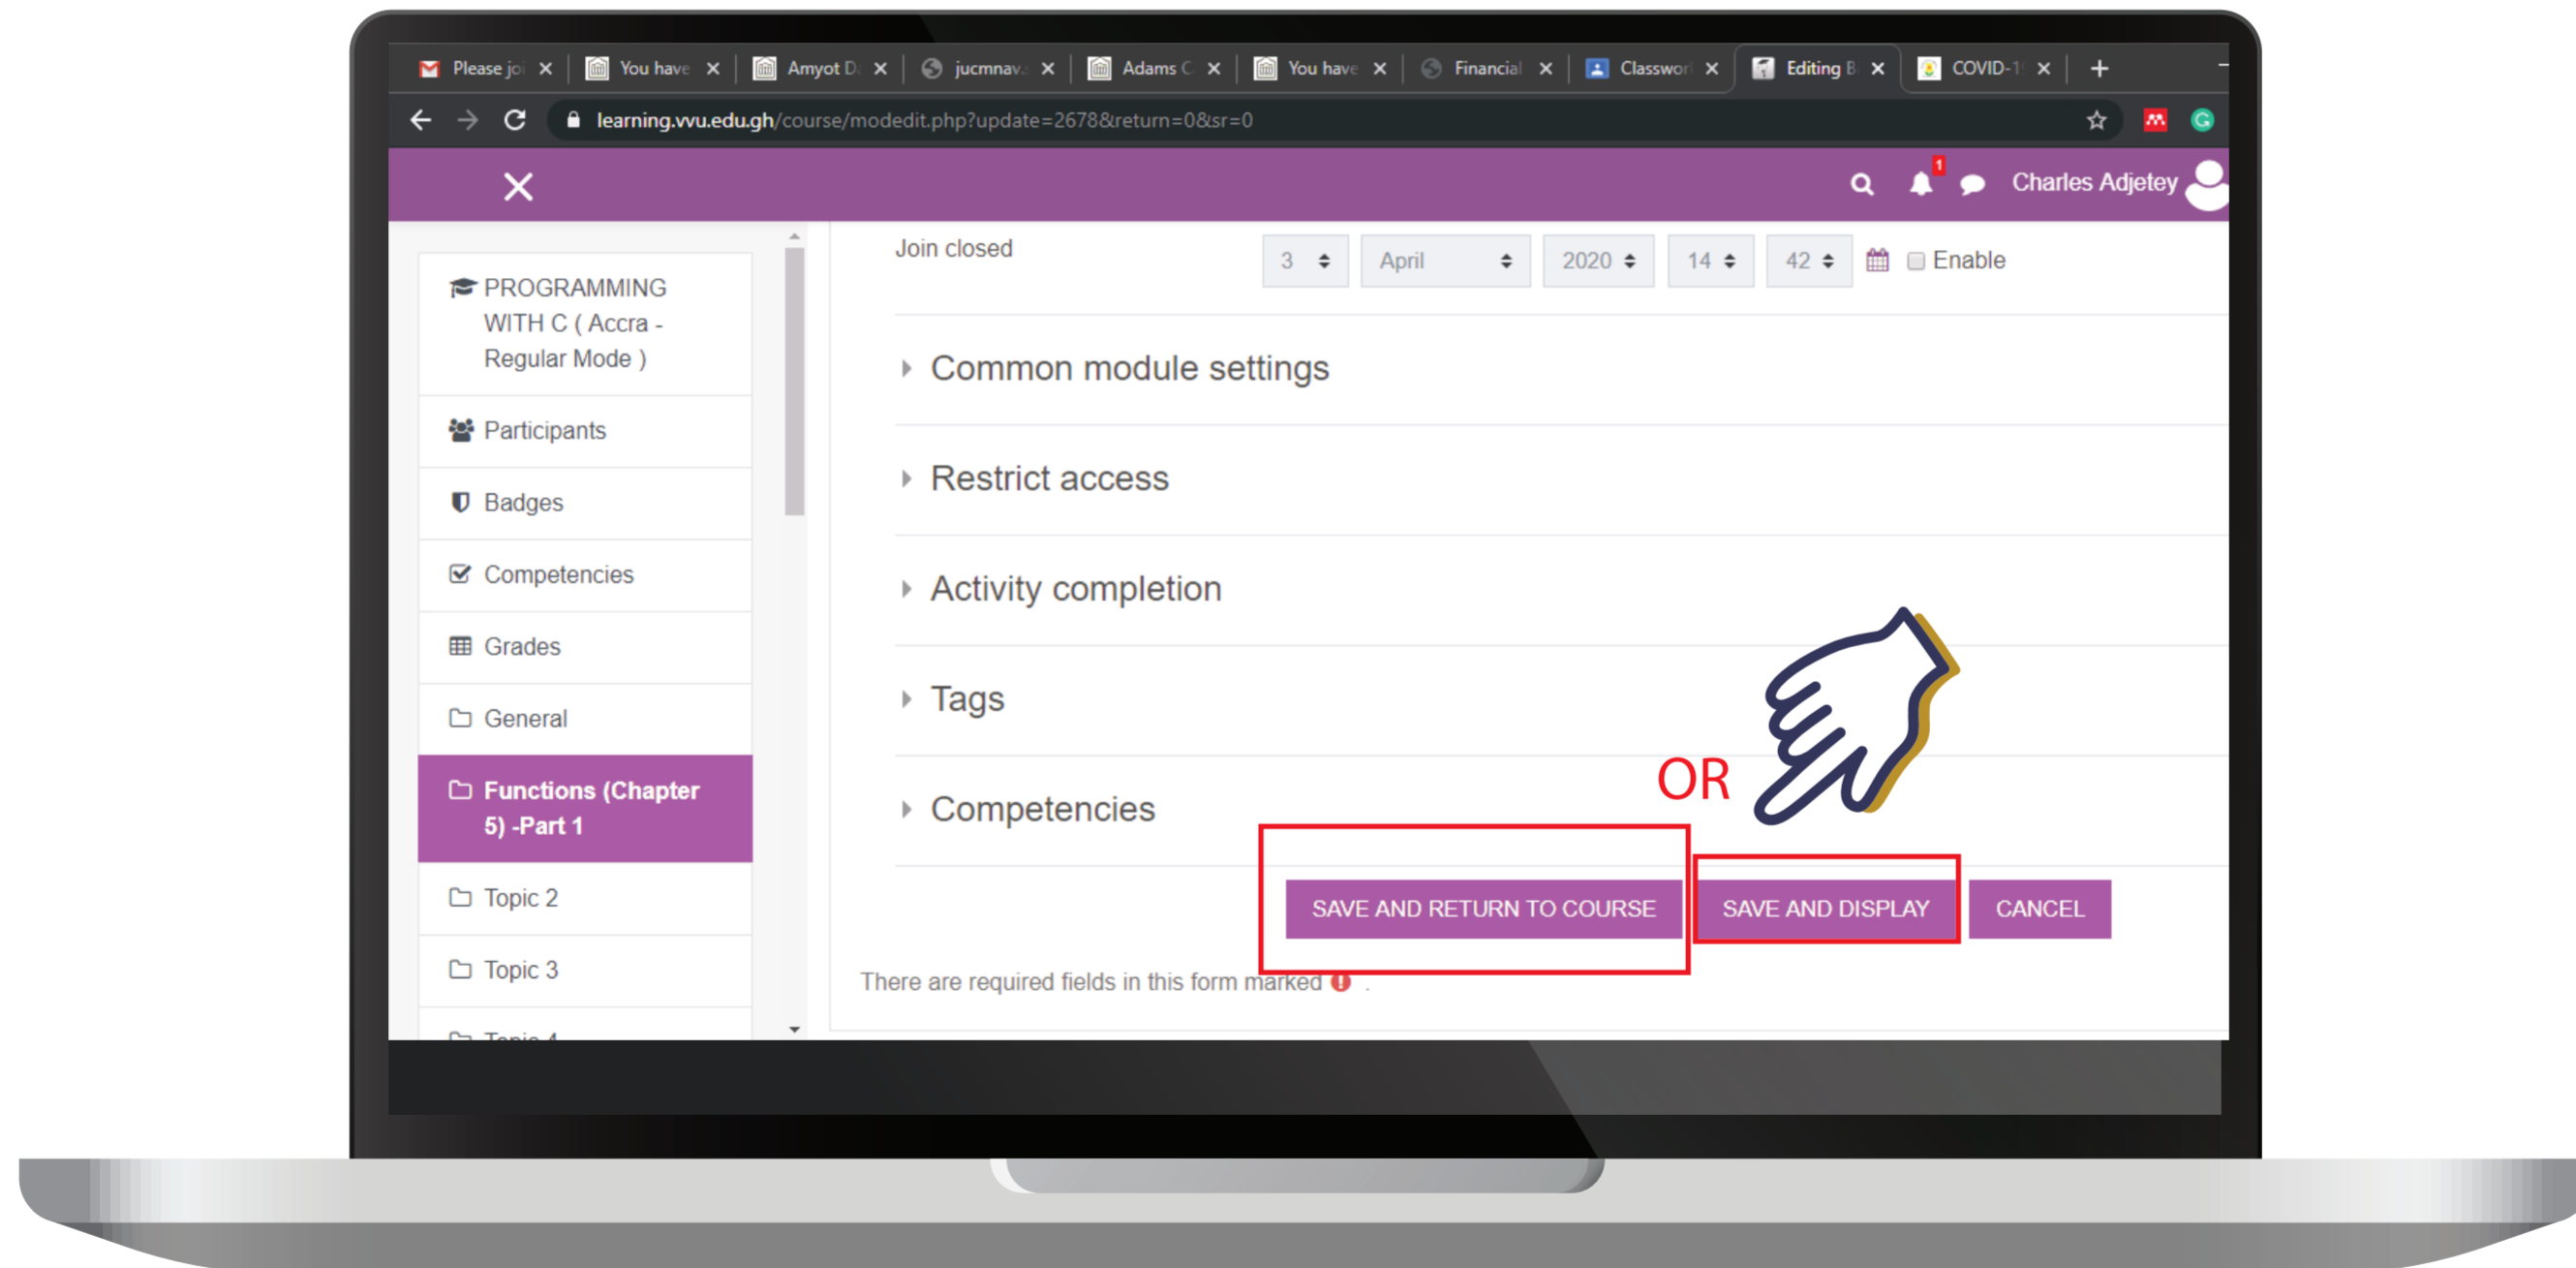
Please joi × You have × Amyot D × jucmnav × Adams C × You have × Financial × Classwor × Editing B × COVID-1 × +

learning.vvu.edu.gh/course/modedit.php?update=2678&return=0&sr=0

Charles Adjetey

1

PROGRAMMING WITH C ( Accra - Regular Mode )

Participants

Badges

Competencies

Grades

General

Functions (Chapter 5) -Part 1

Topic 2

Topic 3

Topic 4

Join closed

3 April 2020 14 42 Enable

Common module settings

Restrict access

Activity completion

Tags

Competencies

OR

SAVE AND RETURN TO COURSE

SAVE AND DISPLAY

CANCEL

There are required fields in this form marked .